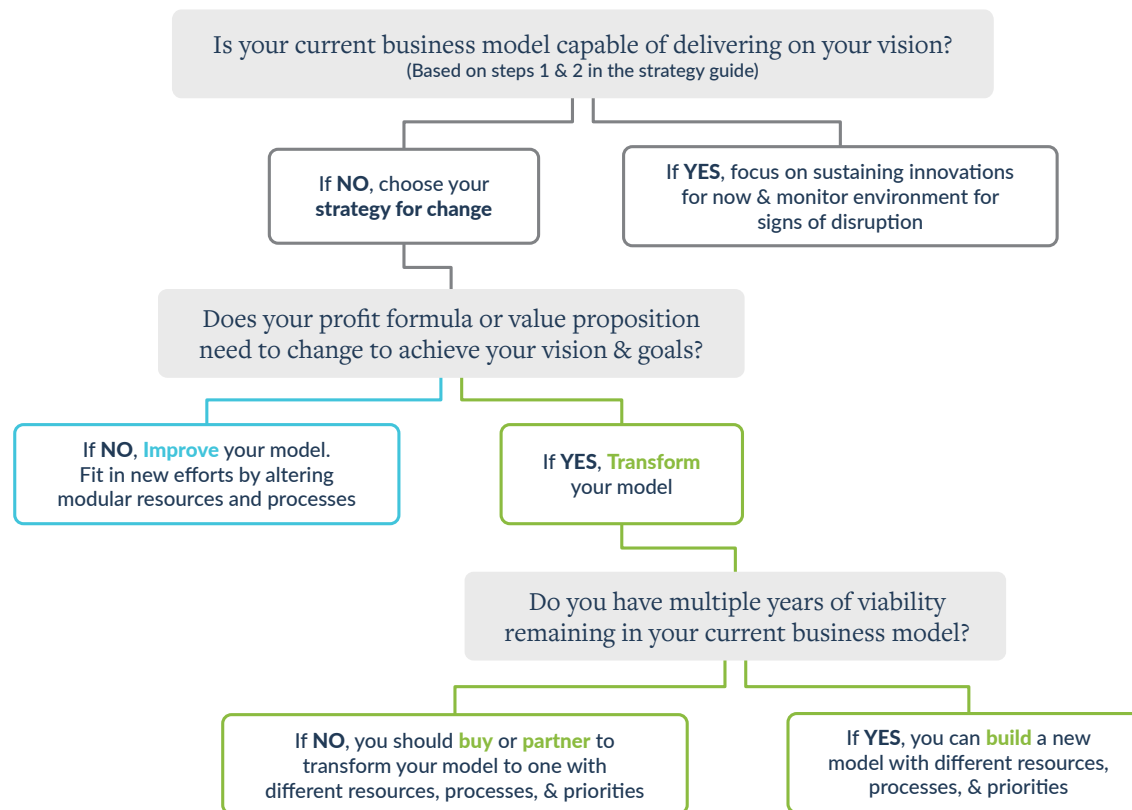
Is your current business model capable of delivering on your vision?
(Based on steps 1 & 2 in the strategy guide)

If NO, choose your strategy for change

If YES, focus on sustaining innovations for now & monitor environment for signs of disruption

Does your profit formula or value proposition need to change to achieve your vision & goals?

If NO, Improve your model. Fit in new efforts by altering modular resources and processes

If YES, Transform your model

Do you have multiple years of viability remaining in your current business model?

If NO, you should buy or partner to transform your model to one with different resources, processes, & priorities

If YES, you can build a new model with different resources, processes, & priorities